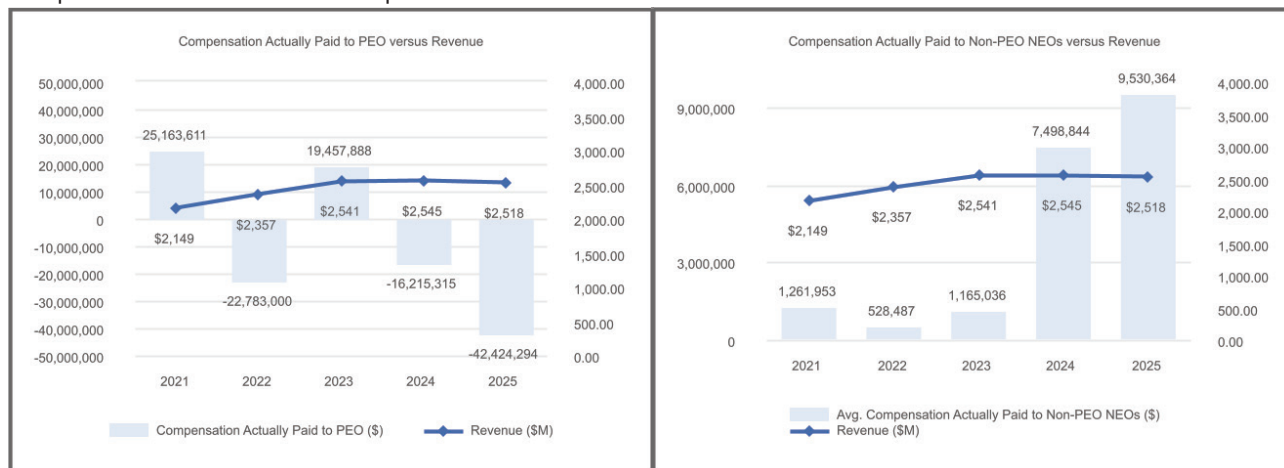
Compensation Actually Paid to PEO versus Revenue

50,000,000
40,000,000
30,000,000
20,000,000
10,000,000
0
-10,000,000
-20,000,000
-30,000,000
-40,000,000
-50,000,000

4,000.00
3,500.00
3,000.00
2,500.00
2,000.00
1,500.00
1,000.00
500.00
0.00

25,163,611
-22,783,000
19,457,888
-16,215,315
-42,424,294

$2,149
$2,357
$2,541
$2,545
$2,518

2021
2022
2023
2024
2025

Compensation Actually Paid to PEO ($)
Revenue ($M)

Compensation Actually Paid to Non-PEO NEOs versus Revenue

9,000,000
6,000,000
3,000,000
0

4,000.00
3,500.00
3,000.00
2,500.00
2,000.00
1,500.00
1,000.00
500.00
0.00

1,261,953
528,487
1,165,036
7,498,844
9,530,364

$2,149
$2,357
$2,541
$2,545
$2,518

2021
2022
2023
2024
2025

Avg. Compensation Actually Paid to Non-PEO NEOs ($)
Revenue ($M)